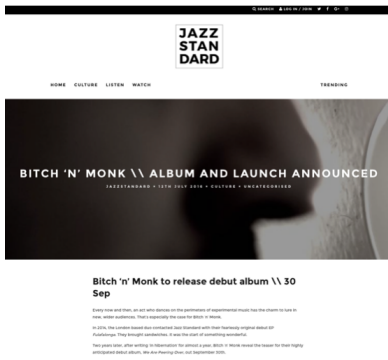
SEARCH LOG IN / JOIN

JAZZ
STAN
DARD

HOME CULTURE LISTEN WATCH

TRENDING

BITCH 'N' MONK \\ ALBUM AND LAUNCH ANNOUNCED

JAZZSTANDARD • 12TH JULY 2016 • CULTURE • UNCATEGORISED

Bitch 'n' Monk to release debut album \\ 30 Sep

Every now and then, an act who dances on the perimeters of experimental music has the charm to lure in new, wider audiences. That's especially the case for Bitch 'n' Monk.

In 2014, the London-based duo contacted Jazz Standard with their fearlessly original debut EP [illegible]. They brought sandwiches. It was the start of something wonderful.

Two years later, after settling in hibernation for almost a year, Bitch 'n' Monk reveal the teaser for their highly anticipated debut album, We Are Peering Over, out September 30th.